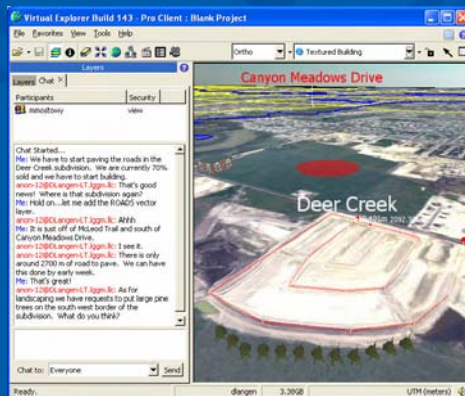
Virtual Explorer Build 143 - Pro Client : Blank Project

File Favorites View Tools Help

Ortho

Textured Building

Layers

Layers Chat

Participants | Security
mmostowy | view

Chat Started...
Me: We have to start paving the roads in the Deer Creek subdivision. We are currently 70% sold and we have to start building.
anon-12@DLangen-LT.lggn.llc: That's good news! Where is that subdivision again?
Me: Hold on....let me add the ROADS vector layer.
anon-12@DLangen-LT.lggn.llc: Ahhh
Me: It is just off of McLeod Trail and south of Canyon Meadows Drive.
anon-12@DLangen-LT.lggn.llc: I see it.
Me: OK, There is only around 2700 m of road to pave. We can have this done by early week.
Me: That's great!
anon-12@DLangen-LT.lggn.llc: As for landscaping we have requests to put large pine trees on the south west border of the subdivision. What do you think?

Chat to: Everyone
Send

Canyon Meadows Drive

Deer Creek

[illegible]

Ready.

dlangen

3.38GB

UTM (meters)